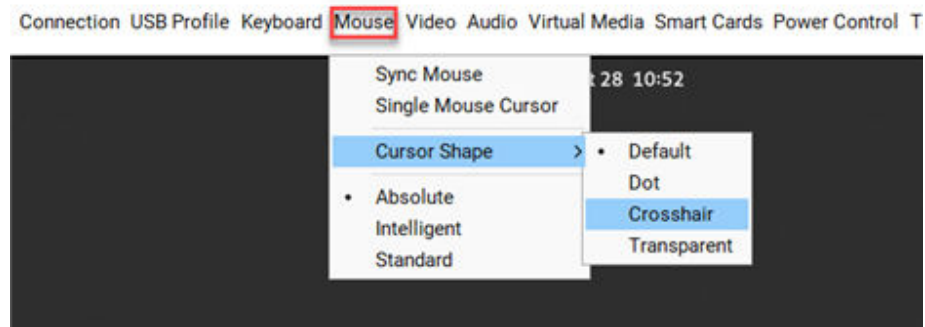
Connection USB Profile Keyboard Mouse Video Audio Virtual Media Smart Cards Power Control T

Sync Mouse
Single Mouse Cursor
Cursor Shape >
• Absolute
Intelligent
Standard

28 10:52

• Default
Dot
Crosshair
Transparent